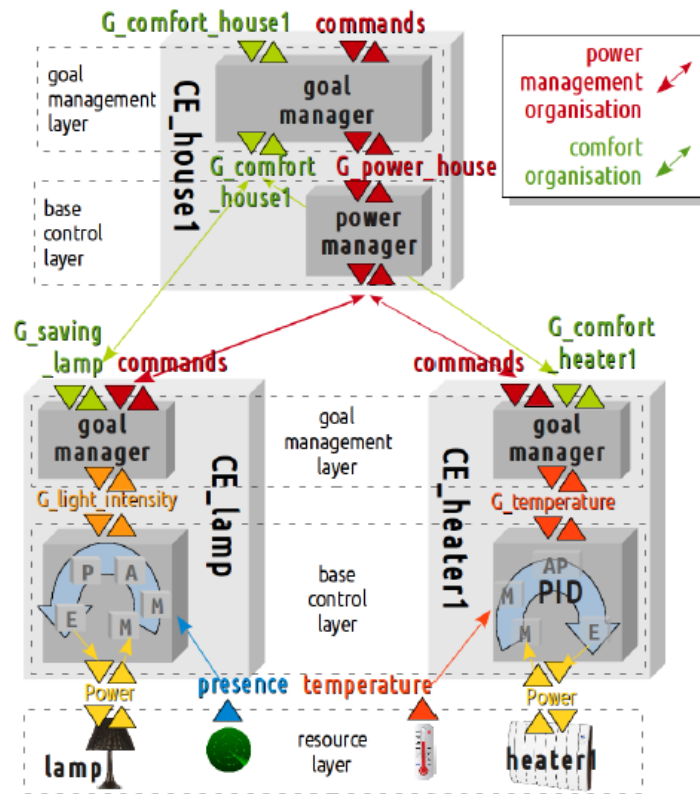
G_comfort_house1

commands

goal management layer

CE_house1

goal manager

G_comfort_house1

G_power_house

base control layer

power manager

power management organisation

comfort organisation

G_saving_lamp

commands

commands

G_comfort heater1

goal manager

goal management layer

goal manager

CE_lamp

CE_heater1

G_light_intensity

G_temperature

P A M E M

base control layer

AP PID M M E

Power

presence

temperature

Power

lamp

resource layer

heater1